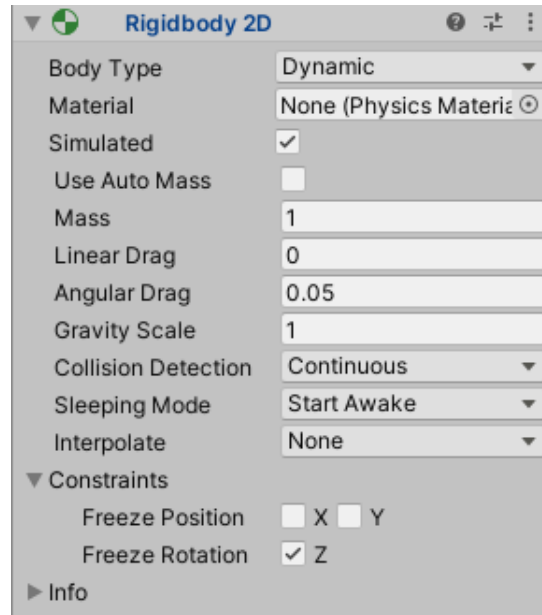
Rigidbody 2D

Body Type Dynamic
Material None (Physics Materia
Simulated ✓
Use Auto Mass
Mass 1
Linear Drag 0
Angular Drag 0.05
Gravity Scale 1
Collision Detection Continuous
Sleeping Mode Start Awake
Interpolate None
Constraints
Freeze Position X Y
Freeze Rotation ✓ Z
Info